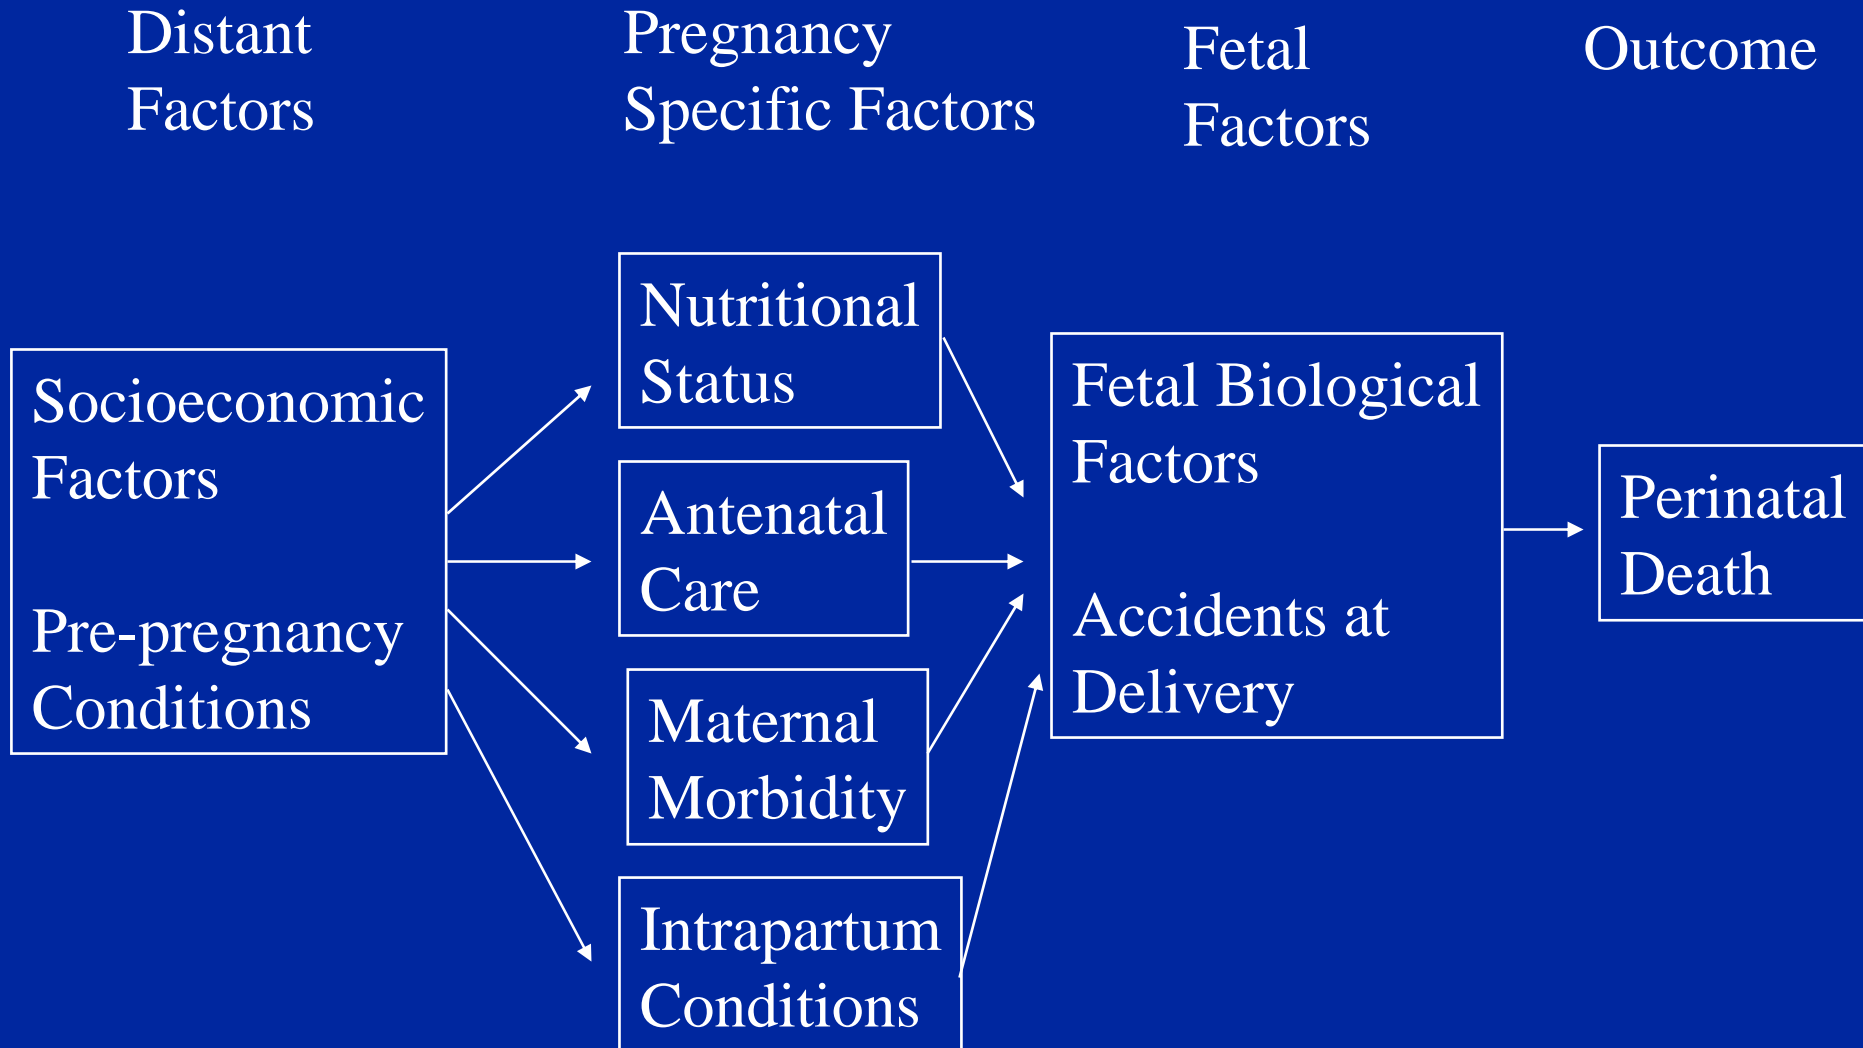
Distant Factors

Pregnancy Specific Factors

Fetal Factors

Outcome

Socioeconomic Factors

Pre-pregnancy Conditions

Nutritional Status

Antenatal Care

Maternal Morbidity

Intrapartum Conditions

Fetal Biological Factors

Accidents at Delivery

Perinatal Death